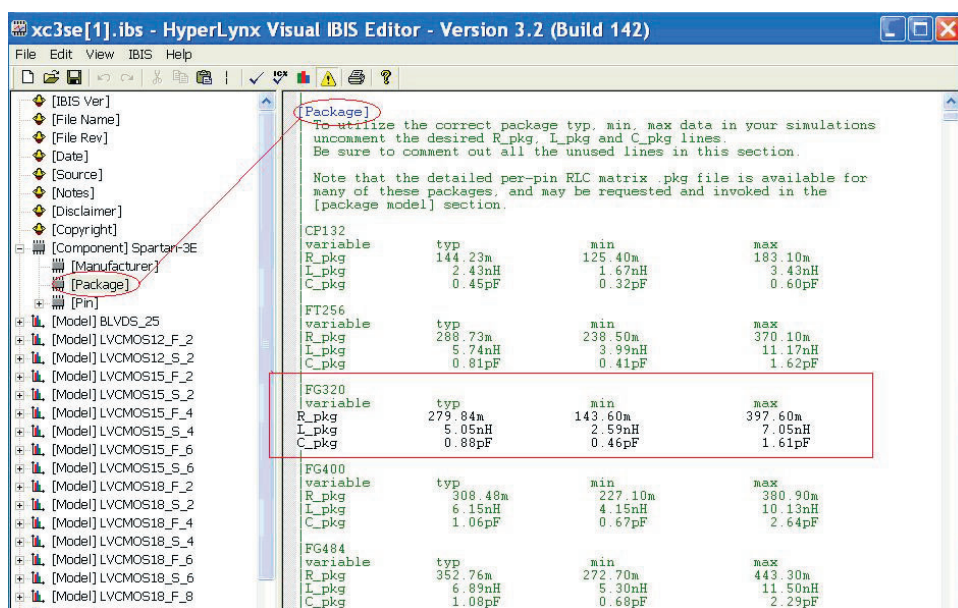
xc3se[1].ibs - HyperLynx Visual IBIS Editor - Version 3.2 (Build 142)

File Edit View IBIS Help

[IBIS Ver]
[File Name]
[File Rev]
[Date]
[Source]
[Notes]
[Disclaimer]
[Copyright]
[Component] Spartan-3E
[Manufacturer]
[Package]
[Pin]
[Model] BLVDS_25
[Model] LVCMOS12_F_2
[Model] LVCMOS12_S_2
[Model] LVCMOS15_F_2
[Model] LVCMOS15_S_2
[Model] LVCMOS15_F_4
[Model] LVCMOS15_S_4
[Model] LVCMOS15_F_6
[Model] LVCMOS15_S_6
[Model] LVCMOS18_F_2
[Model] LVCMOS18_S_2
[Model] LVCMOS18_F_4
[Model] LVCMOS18_S_4
[Model] LVCMOS18_F_6
[Model] LVCMOS18_S_6
[Model] LVCMOS18_F_8

[Package]
To utilize the correct package typ, min, max data in your simulations uncomment the desired R_pkg, L_pkg and C_pkg lines.
Be sure to comment out all the unused lines in this section.

Note that the detailed per-pin RLC matrix .pkg file is available for many of these packages, and may be requested and invoked in the [package model] section.

CP132
| variable | typ | min | max |
|---|---|---|---|
| R_pkg | 144.23m | 125.40m | 183.10m |
| L_pkg | 2.43nH | 1.67nH | 3.43nH |
| C_pkg | 0.45pF | 0.32pF | 0.60pF |

FT256
| variable | typ | min | max |
|---|---|---|---|
| R_pkg | 288.73m | 238.50m | 370.10m |
| L_pkg | 5.74nH | 3.99nH | 11.17nH |
| C_pkg | 0.81pF | 0.41pF | 1.62pF |

FG320
| variable | typ | min | max |
|---|---|---|---|
| R_pkg | 279.84m | 143.60m | 397.60m |
| L_pkg | 5.05nH | 2.59nH | 7.05nH |
| C_pkg | 0.88pF | 0.46pF | 1.61pF |

FG400
| variable | typ | min | max |
|---|---|---|---|
| R_pkg | 308.48m | 227.10m | 380.90m |
| L_pkg | 6.15nH | 4.15nH | 10.13nH |
| C_pkg | 1.06pF | 0.67pF | 2.64pF |

FG484
| variable | typ | min | max |
|---|---|---|---|
| R_pkg | 352.76m | 272.70m | 443.30m |
| L_pkg | 6.89nH | 5.30nH | 11.50nH |
| C_pkg | 1.08pF | 0.68pF | 2.29pF |